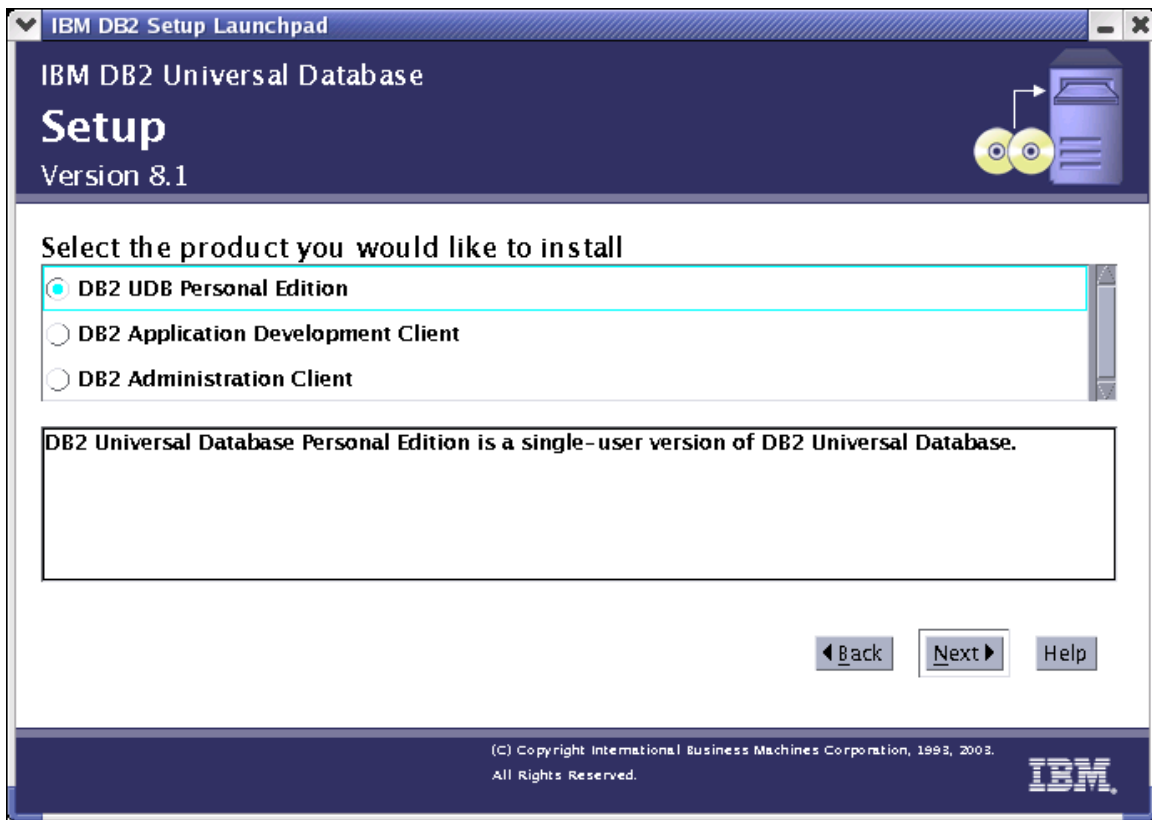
IBM DB2 Setup Launchpad

IBM DB2 Universal Database
Setup
Version 8.1

Select the product you would like to install

DB2 UDB Personal Edition

DB2 Application Development Client

DB2 Administration Client

DB2 Universal Database Personal Edition is a single-user version of DB2 Universal Database.

Back Next Help

(C) Copyright International Business Machines Corporation, 1993, 2003.
All Rights Reserved.

IBM